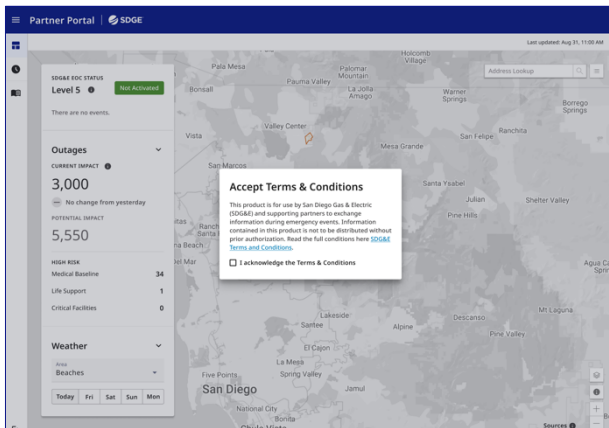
Partner Portal | SDGE

Last updated: Aug 31, 11:00 AM

Address Lookup

SDG&E EOC STATUS
Level 5
Not Activated

There are no events.

Outages
CURRENT IMPACT
3,000
No change from yesterday
POTENTIAL IMPACT
5,550

HIGH RISK
Medical Baseline 34
Life Support 1
Critical Facilities 0

Weather
Area
Beaches
Today Fri Sat Sun Mon

Accept Terms & Conditions

This product is for use by San Diego Gas & Electric (SDG&E) and supporting partners to exchange information during emergency events. Information contained in this product is not to be distributed without prior authorization. Read the full conditions here SDG&E Terms and Conditions.

I acknowledge the Terms & Conditions

Holcomb Village
Pala Mesa
Palomar Mountain
Pauma Valley
Bonsall
La Jolla Amago
Warner Springs
Borrego Springs
Valley Center
Vista
Ranchita
San Felipe
Mesa Grande
San Marcos
Santa Ysabel
Julian
Shelter Valley
Pine Hills
Agua Ca Sprin
Lakeside
Descanso
Mt Laguna
Santee
Alpine
Pine Valley
El Cajon
La Mesa
Five Points
Spring Valley
San Diego
Jamul
National City
Bonita
Chula Vista
Sources